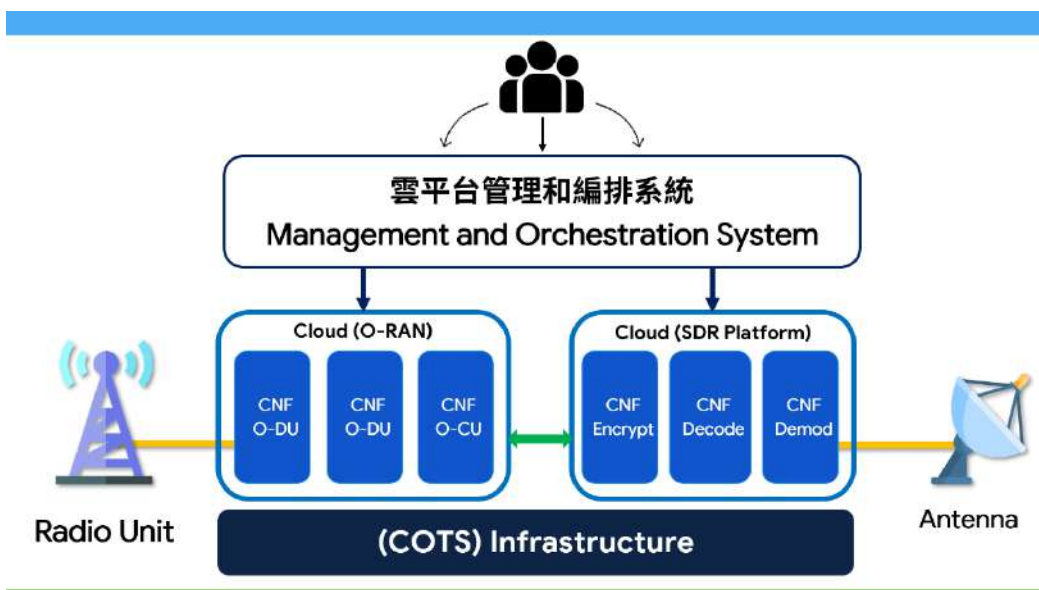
雲平台管理和編排系統
Management and Orchestration System

Cloud (O-RAN)

CNF
O-DU

CNF
O-DU

CNF
O-CU

Cloud (SDR Platform)

CNF
Encrypt

CNF
Decode

CNF
Demod

Radio Unit

(COTS) Infrastructure

Antenna